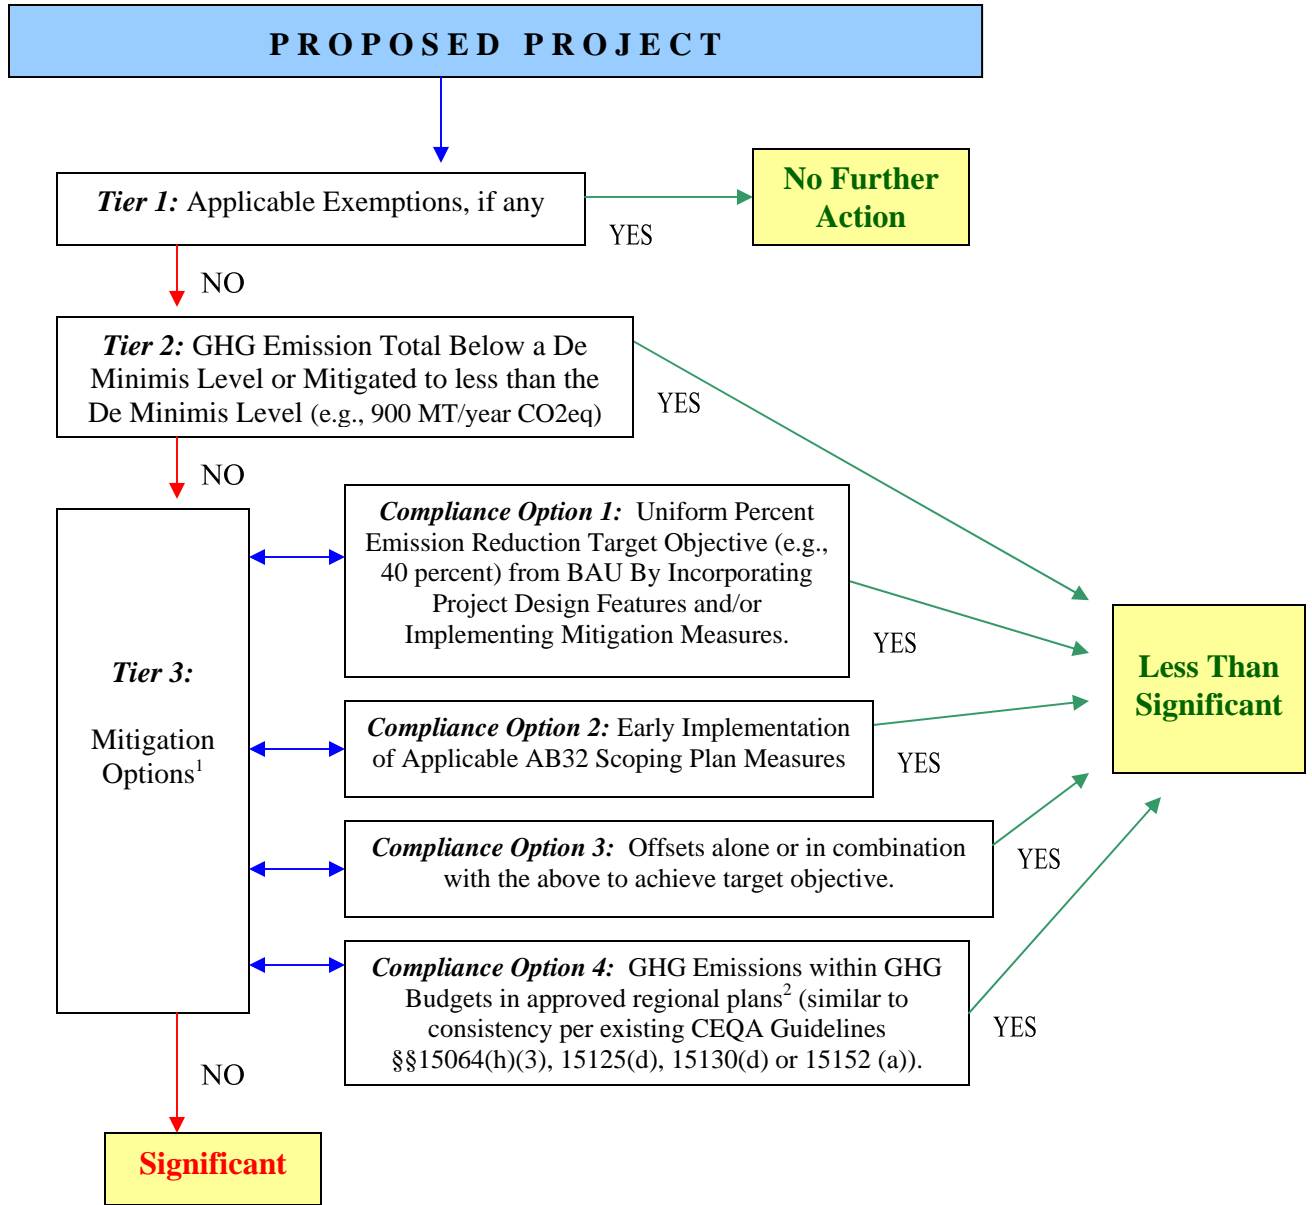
PROPOSED PROJECT

Tier 1: Applicable Exemptions, if any

YES

No Further Action

NO

Tier 2: GHG Emission Total Below a De Minimis Level or Mitigated to less than the De Minimis Level (e.g., 900 MT/year CO2eq)

YES

NO

Tier 3:

Mitigation Options$^1$

Compliance Option 1: Uniform Percent Emission Reduction Target Objective (e.g., 40 percent) from BAU By Incorporating Project Design Features and/or Implementing Mitigation Measures.

YES

Compliance Option 2: Early Implementation of Applicable AB32 Scoping Plan Measures

YES

Less Than Significant

Compliance Option 3: Offsets alone or in combination with the above to achieve target objective.

YES

Compliance Option 4: GHG Emissions within GHG Budgets in approved regional plans$^2$ (similar to consistency per existing CEQA Guidelines §§15064(h)(3), 15125(d), 15130(d) or 15152 (a)).

YES

NO

Significant